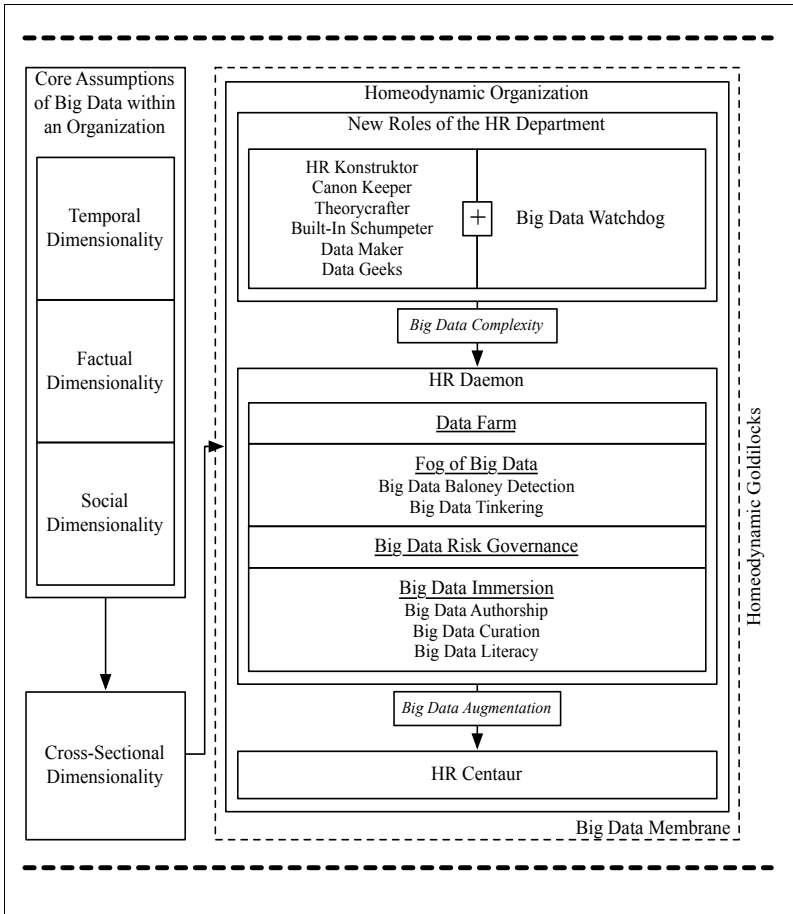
Core Assumptions of Big Data within an Organization

Temporal Dimensionality

Factual Dimensionality

Social Dimensionality

Cross-Sectional Dimensionality

Homeodynamic Organization

New Roles of the HR Department

HR Konstruktor
Canon Keeper
Theorycrafter
Built-In Schumpeter
Data Maker
Data Geeks

+

Big Data Watchdog

Big Data Complexity

HR Daemon

Data Farm

Fog of Big Data
Big Data Baloney Detection
Big Data Tinkering

Big Data Risk Governance

Big Data Immersion
Big Data Authorship
Big Data Curation
Big Data Literacy

Big Data Augmentation

HR Centaur

Homeodynamic Goldilocks

Big Data Membrane